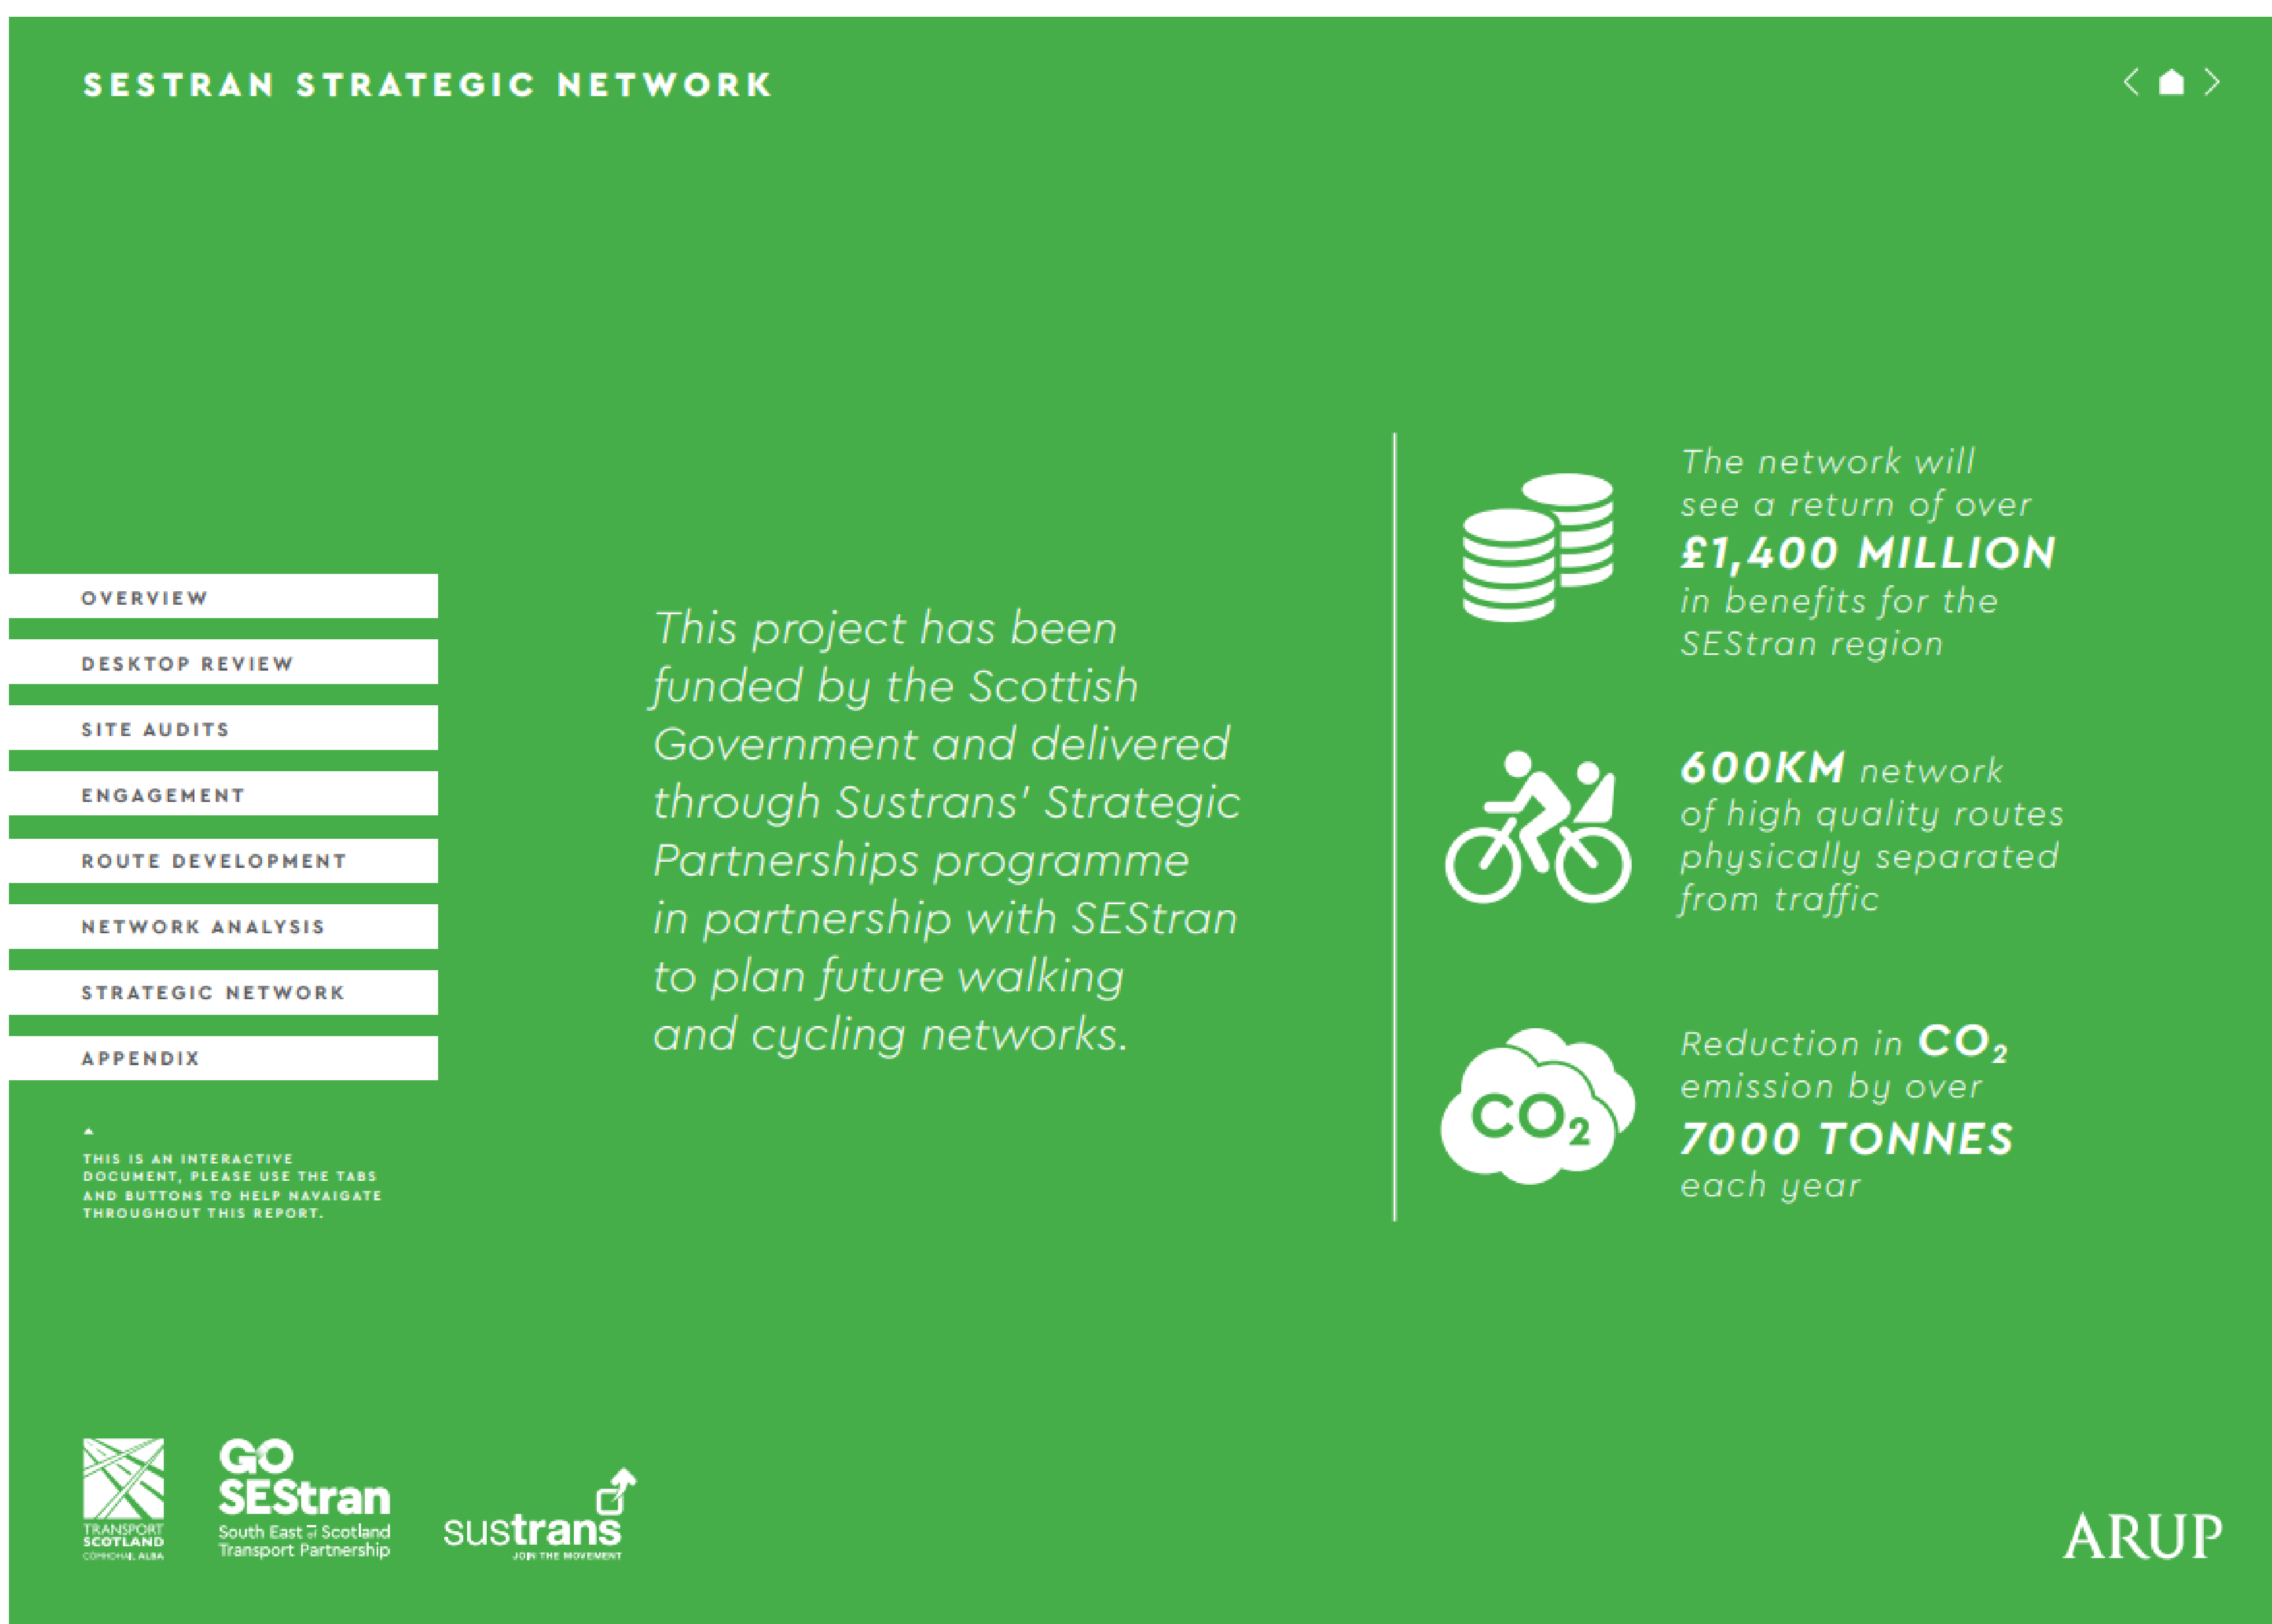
SESTRAN STRATEGIC NETWORK

OVERVIEW

DESKTOP REVIEW

SITE AUDITS

ENGAGEMENT

ROUTE DEVELOPMENT

NETWORK ANALYSIS

STRATEGIC NETWORK

APPENDIX

THIS IS AN INTERACTIVE DOCUMENT, PLEASE USE THE TABS AND BUTTONS TO HELP NAVAIGATE THROUGHOUT THIS REPORT.

This project has been funded by the Scottish Government and delivered through Sustrans' Strategic Partnerships programme in partnership with SEStran to plan future walking and cycling networks.

The network will see a return of over £1,400 MILLION in benefits for the SEStran region

600KM network of high quality routes physically separated from traffic

$CO_2$

Reduction in $CO_2$ emission by over 7000 TONNES each year

TRANSPORT SCOTLAND COMHDHAIL ALBA

GO SEStran South East of Scotland Transport Partnership

sustrans JOIN THE MOVEMENT

ARUP